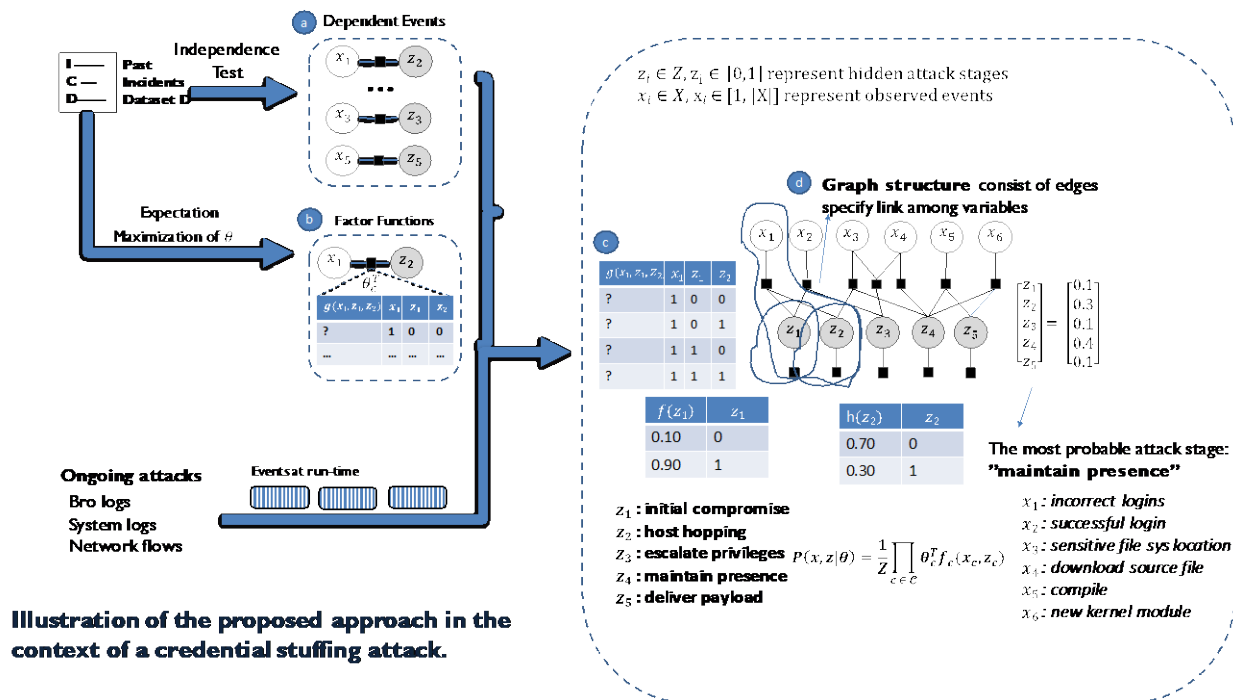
I — Past
C — Incidents
D — Dataset D

Independence Test

a Dependent Events

$x_1$ $z_2$
...
$x_3$ $z_3$
$x_5$ $z_5$

Expectation Maximization of $\theta$

b Factor Functions

$x_1$ $z_2$ $\theta_c^T$

| $g(x_1, z_1, z_2)$ | $x_1$ | $z_1$ | $z_2$ |
|---|---|---|---|
| ? | 1 | 0 | 0 |
| ... | ... | ... | ... |

$z_i \in Z, z_i \in [0,1]$ represent hidden attack stages
$x_i \in X, x_i \in [1, |X|]$ represent observed events

d Graph structure consist of edges specify link among variables

c

| $g(x_1, z_1, z_2)$ | $x_1$ | $z_-$ | $z_2$ |
|---|---|---|---|
| ? | 1 | 0 | 0 |
| ? | 1 | 0 | 1 |
| ? | 1 | 1 | 0 |
| ? | 1 | 1 | 1 |

$x_1$ $x_2$ $x_3$ $x_4$ $x_5$ $x_6$
$z_1$ $z_2$ $z_3$ $z_4$ $z_5$

$\begin{bmatrix} z_1 \\ z_2 \\ z_3 \\ z_4 \\ z_5 \end{bmatrix} = \begin{bmatrix} 0.1 \\ 0.3 \\ 0.1 \\ 0.4 \\ 0.1 \end{bmatrix}$

| $f(z_1)$ | $z_1$ |
|---|---|
| 0.10 | 0 |
| 0.90 | 1 |

| $h(z_2)$ | $z_2$ |
|---|---|
| 0.70 | 0 |
| 0.30 | 1 |

The most probable attack stage: "maintain presence"

Ongoing attacks
Bro logs
System logs
Network flows

Events at run-time

$z_1$ : initial compromise
$z_2$ : host hopping
$z_3$ : escalate privileges
$z_4$ : maintain presence
$z_5$ : deliver payload

$P(x, z|\theta) = \frac{1}{Z}\prod_{c \in \mathcal{C}} \theta_c^T f_c(x_c, z_c)$

$x_1$ : incorrect logins
$x_2$ : successful login
$x_3$ : sensitive file sys location
$x_4$ : download source file
$x_5$ : compile
$x_6$ : new kernel module

Illustration of the proposed approach in the context of a credential stuffing attack.